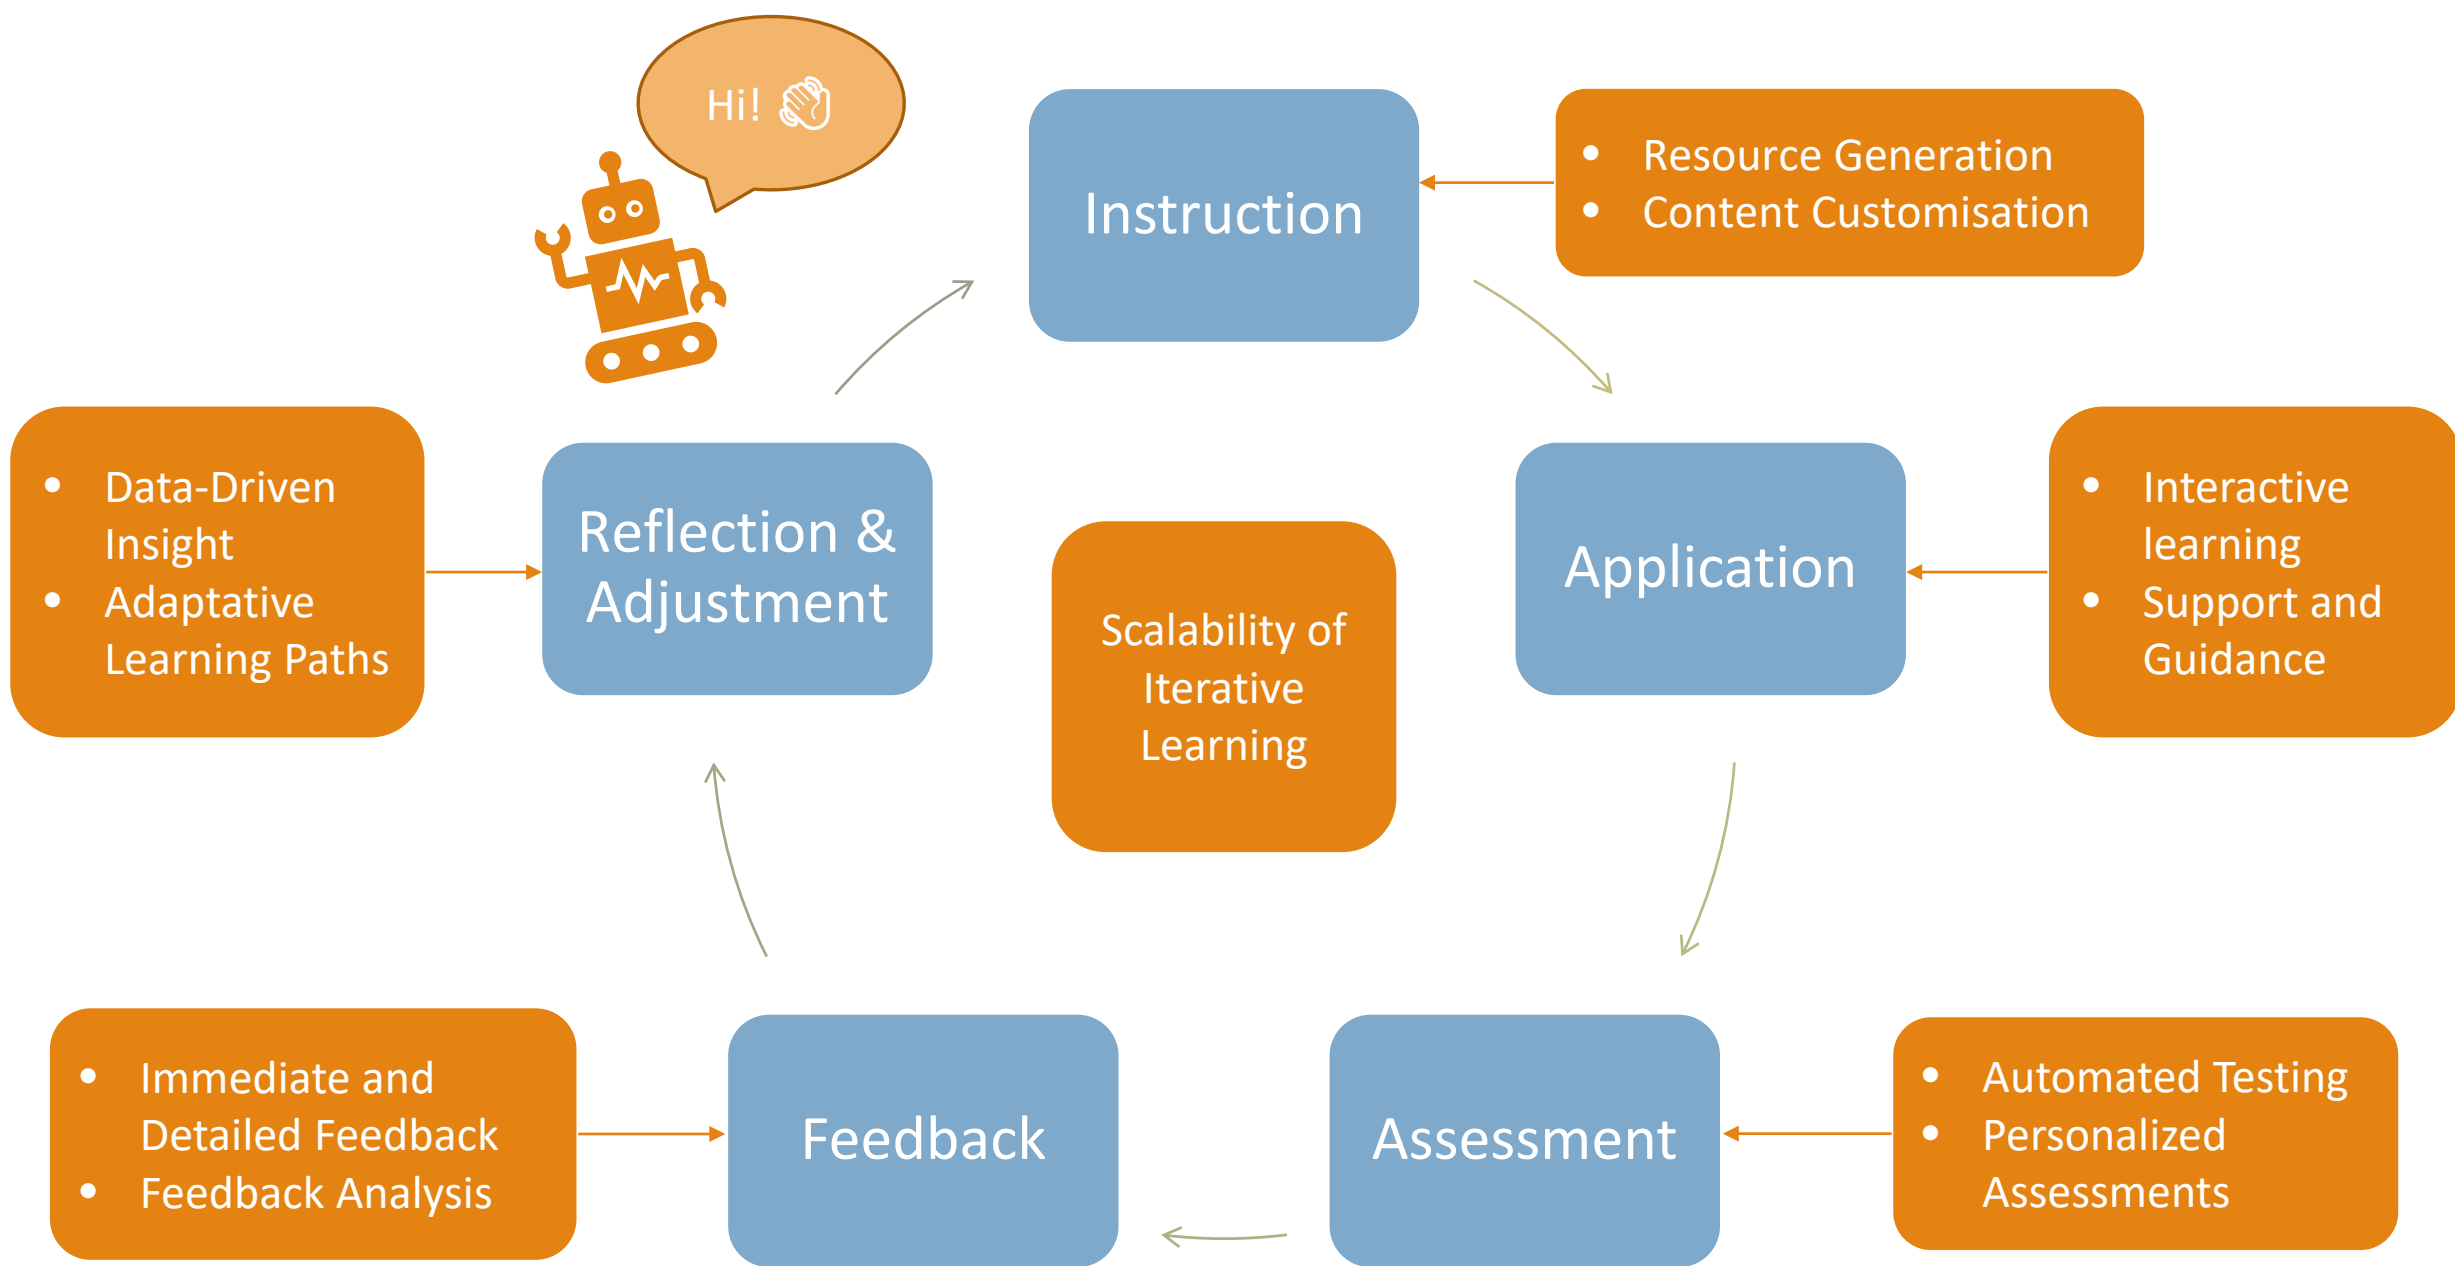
Hi!

Instruction

- Resource Generation
- Content Customisation

Application

- Interactive learning
- Support and Guidance

Assessment

- Automated Testing
- Personalized Assessments

Feedback

- Immediate and Detailed Feedback
- Feedback Analysis

Reflection & Adjustment

- Data-Driven Insight
- Adaptive Learning Paths

Scalability of Iterative Learning